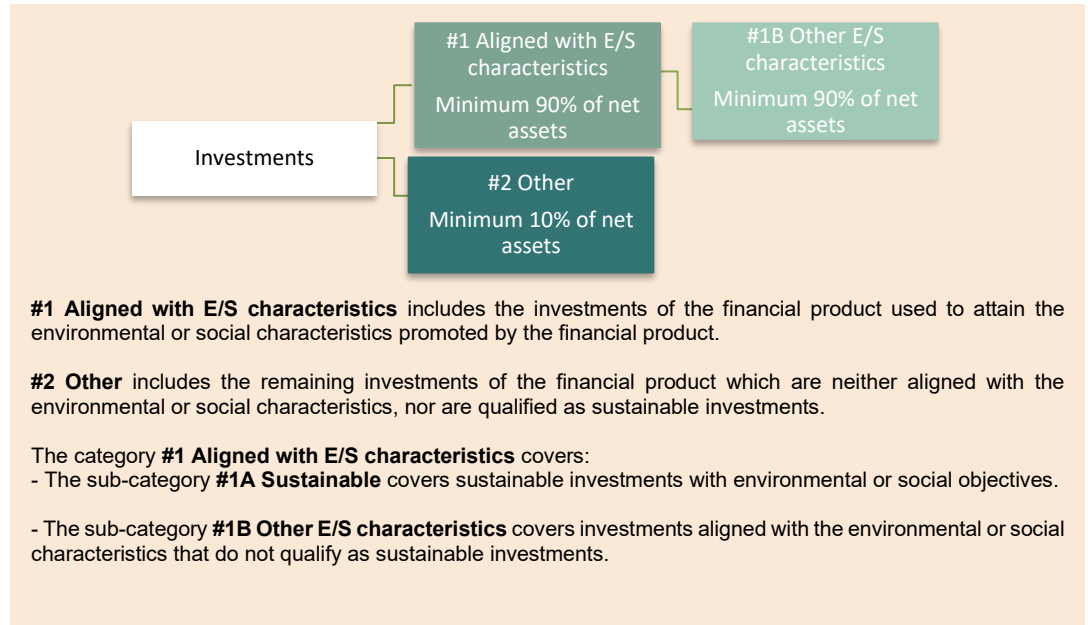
Investments

#1 Aligned with E/S characteristics

Minimum 90% of net assets

#1B Other E/S characteristics

Minimum 90% of net assets

#2 Other

Minimum 10% of net assets

**#1 Aligned with E/S characteristics** includes the investments of the financial product used to attain the environmental or social characteristics promoted by the financial product.

**#2 Other** includes the remaining investments of the financial product which are neither aligned with the environmental or social characteristics, nor are qualified as sustainable investments.

The category **#1 Aligned with E/S characteristics** covers:
- The sub-category **#1A Sustainable** covers sustainable investments with environmental or social objectives.

- The sub-category **#1B Other E/S characteristics** covers investments aligned with the environmental or social characteristics that do not qualify as sustainable investments.